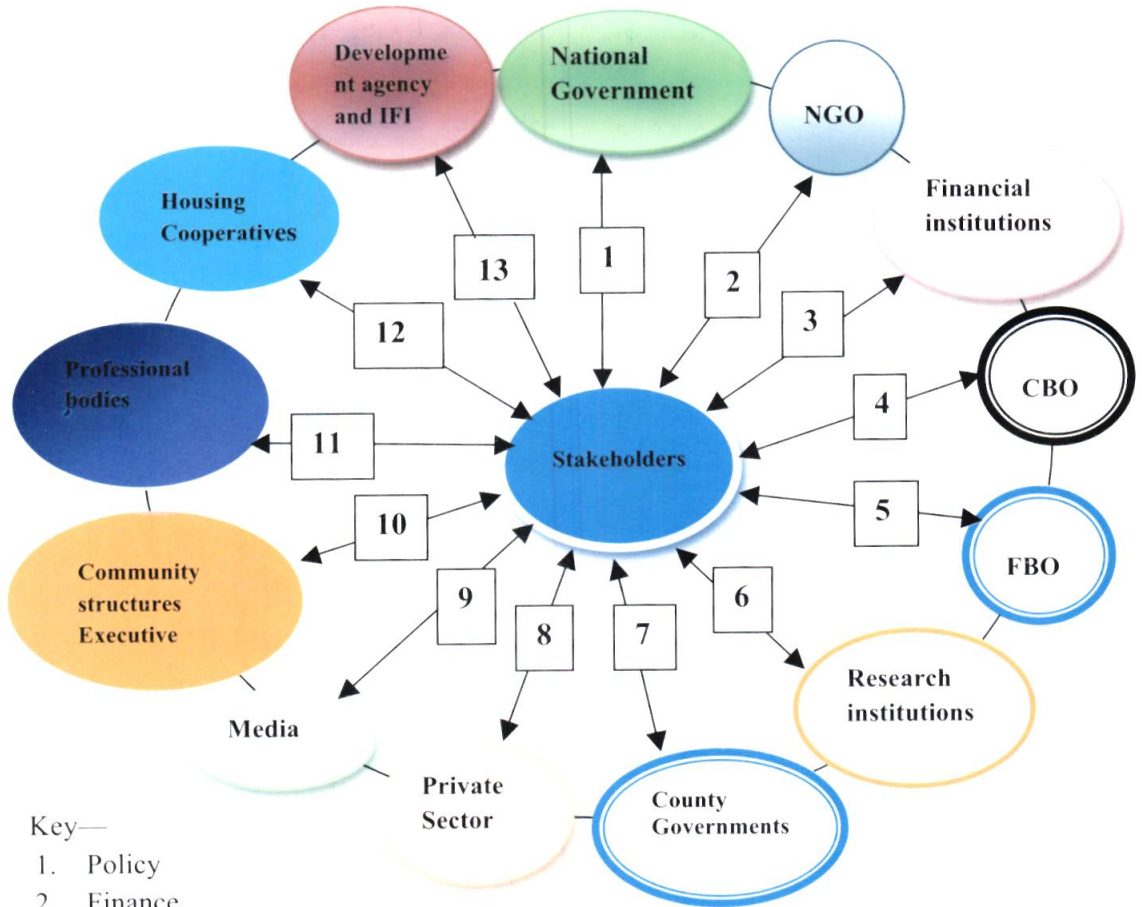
Development agency and IFI

National Government

NGO

Financial institutions

Housing Cooperatives

13

1

2

3

12

Professional bodies

CBO

4

11

Stakeholders

10

5

FBO

Community structures Executive

9

8

7

6

Research institutions

Media

Private Sector

County Governments

Key—
1. Policy
2. Finance